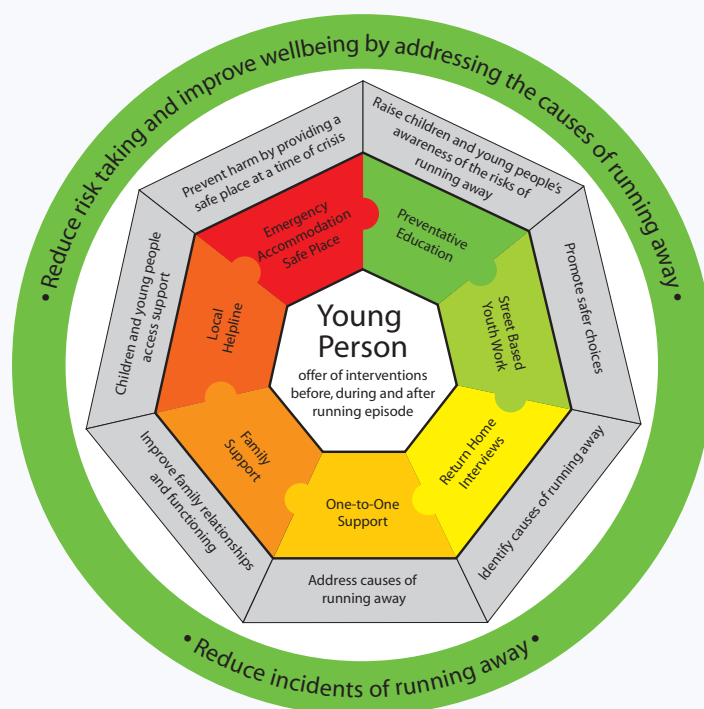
• Reduce risk taking and improve wellbeing by addressing the causes of running away •

Prevent harm by providing a safe place at a time of crisis

Raise children and young people's awareness of the risks of running away

Promote safer choices

Identify causes of running away

Address causes of running away

Improve family relationships and functioning

Children and young people access support

Emergency Accommodation Safe Place

Preventative Education

Street Based Youth Work

Return Home Interviews

One-to-One Support

Family Support

Local Helpline

Young Person

offer of interventions before, during and after running episode

• Reduce incidents of running away •